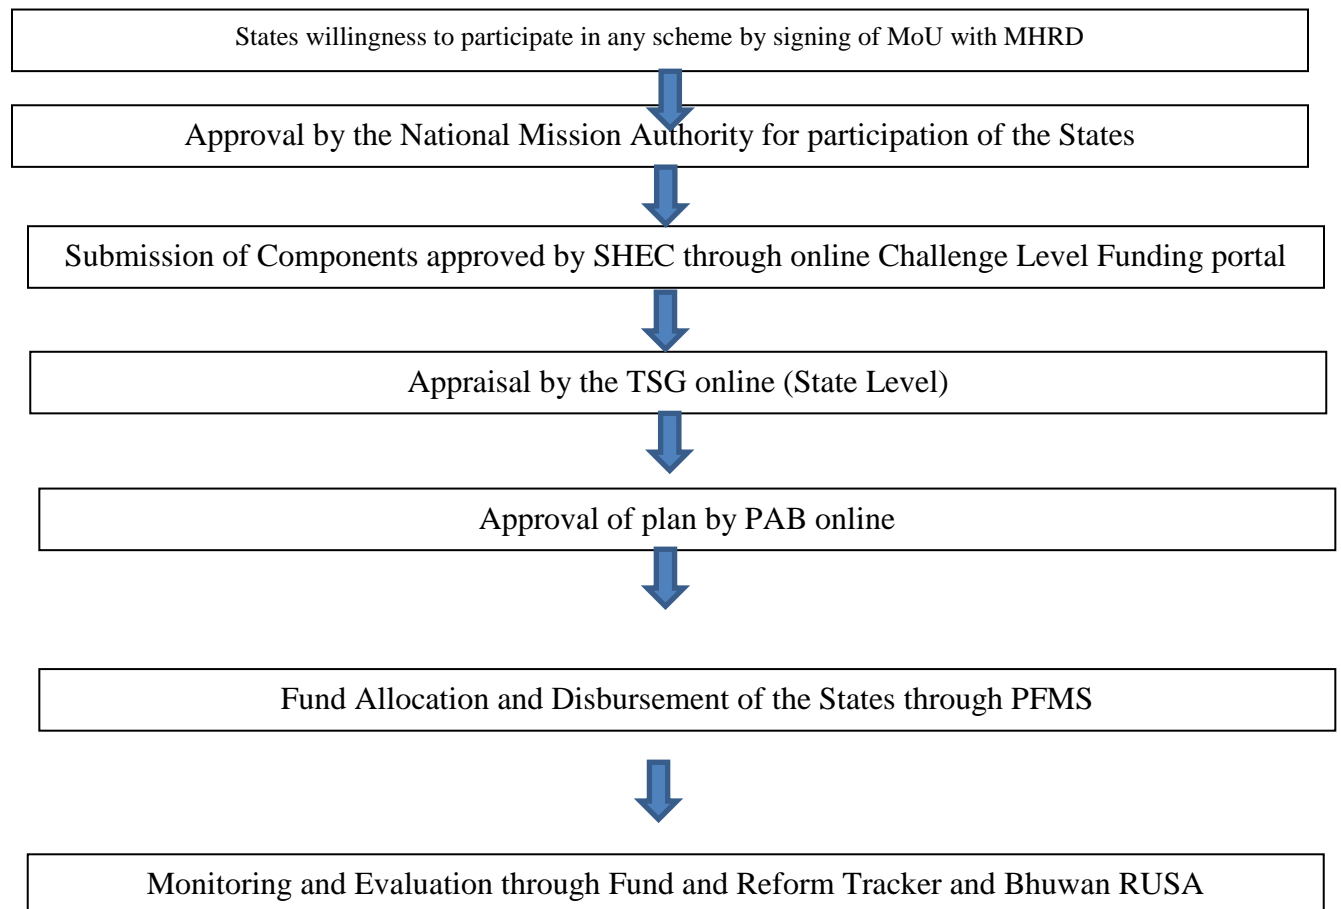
States willingness to participate in any scheme by signing of MoU with MHRD

Approval by the National Mission Authority for participation of the States

Submission of Components approved by SHEC through online Challenge Level Funding portal

Appraisal by the TSG online (State Level)

Approval of plan by PAB online

Fund Allocation and Disbursement of the States through PFMS

Monitoring and Evaluation through Fund and Reform Tracker and Bhuwan RUSA